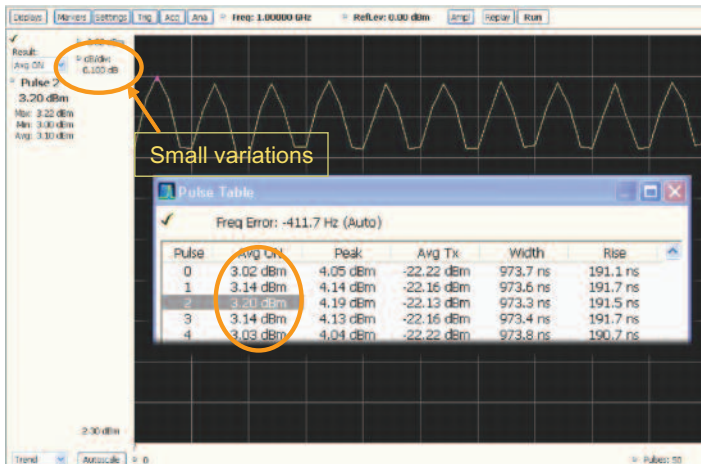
Displays | Markers | Settings | Trig | Acq | Ana | Freq: 1.00000 GHz | RefLev: 0.00 dBm | Amp | Replay | Run

Result:
Avg ON
dB/div
0.100 dB
Pulse 2
3.20 dBm
Max: 3.22 dBm
Min: 3.00 dBm
Avg: 3.10 dBm

Small variations

Pulse Table

Freq Error: -411.7 Hz (Auto)

| Pulse | Avg ON | Peak | Avg Tx | Width | Rise |
|---|---|---|---|---|---|
| 0 | 3.02 dBm | 4.05 dBm | -22.22 dBm | 973.7 ns | 191.1 ns |
| 1 | 3.14 dBm | 4.14 dBm | -22.16 dBm | 973.6 ns | 191.7 ns |
| 2 | 3.20 dBm | 4.19 dBm | -22.13 dBm | 973.3 ns | 191.5 ns |
| 3 | 3.14 dBm | 4.13 dBm | -22.16 dBm | 973.4 ns | 191.7 ns |
| 4 | 3.03 dBm | 4.04 dBm | -22.22 dBm | 973.8 ns | 190.7 ns |

2.30 dBm

Trend | Autoscale | 0 | Pulses: 50